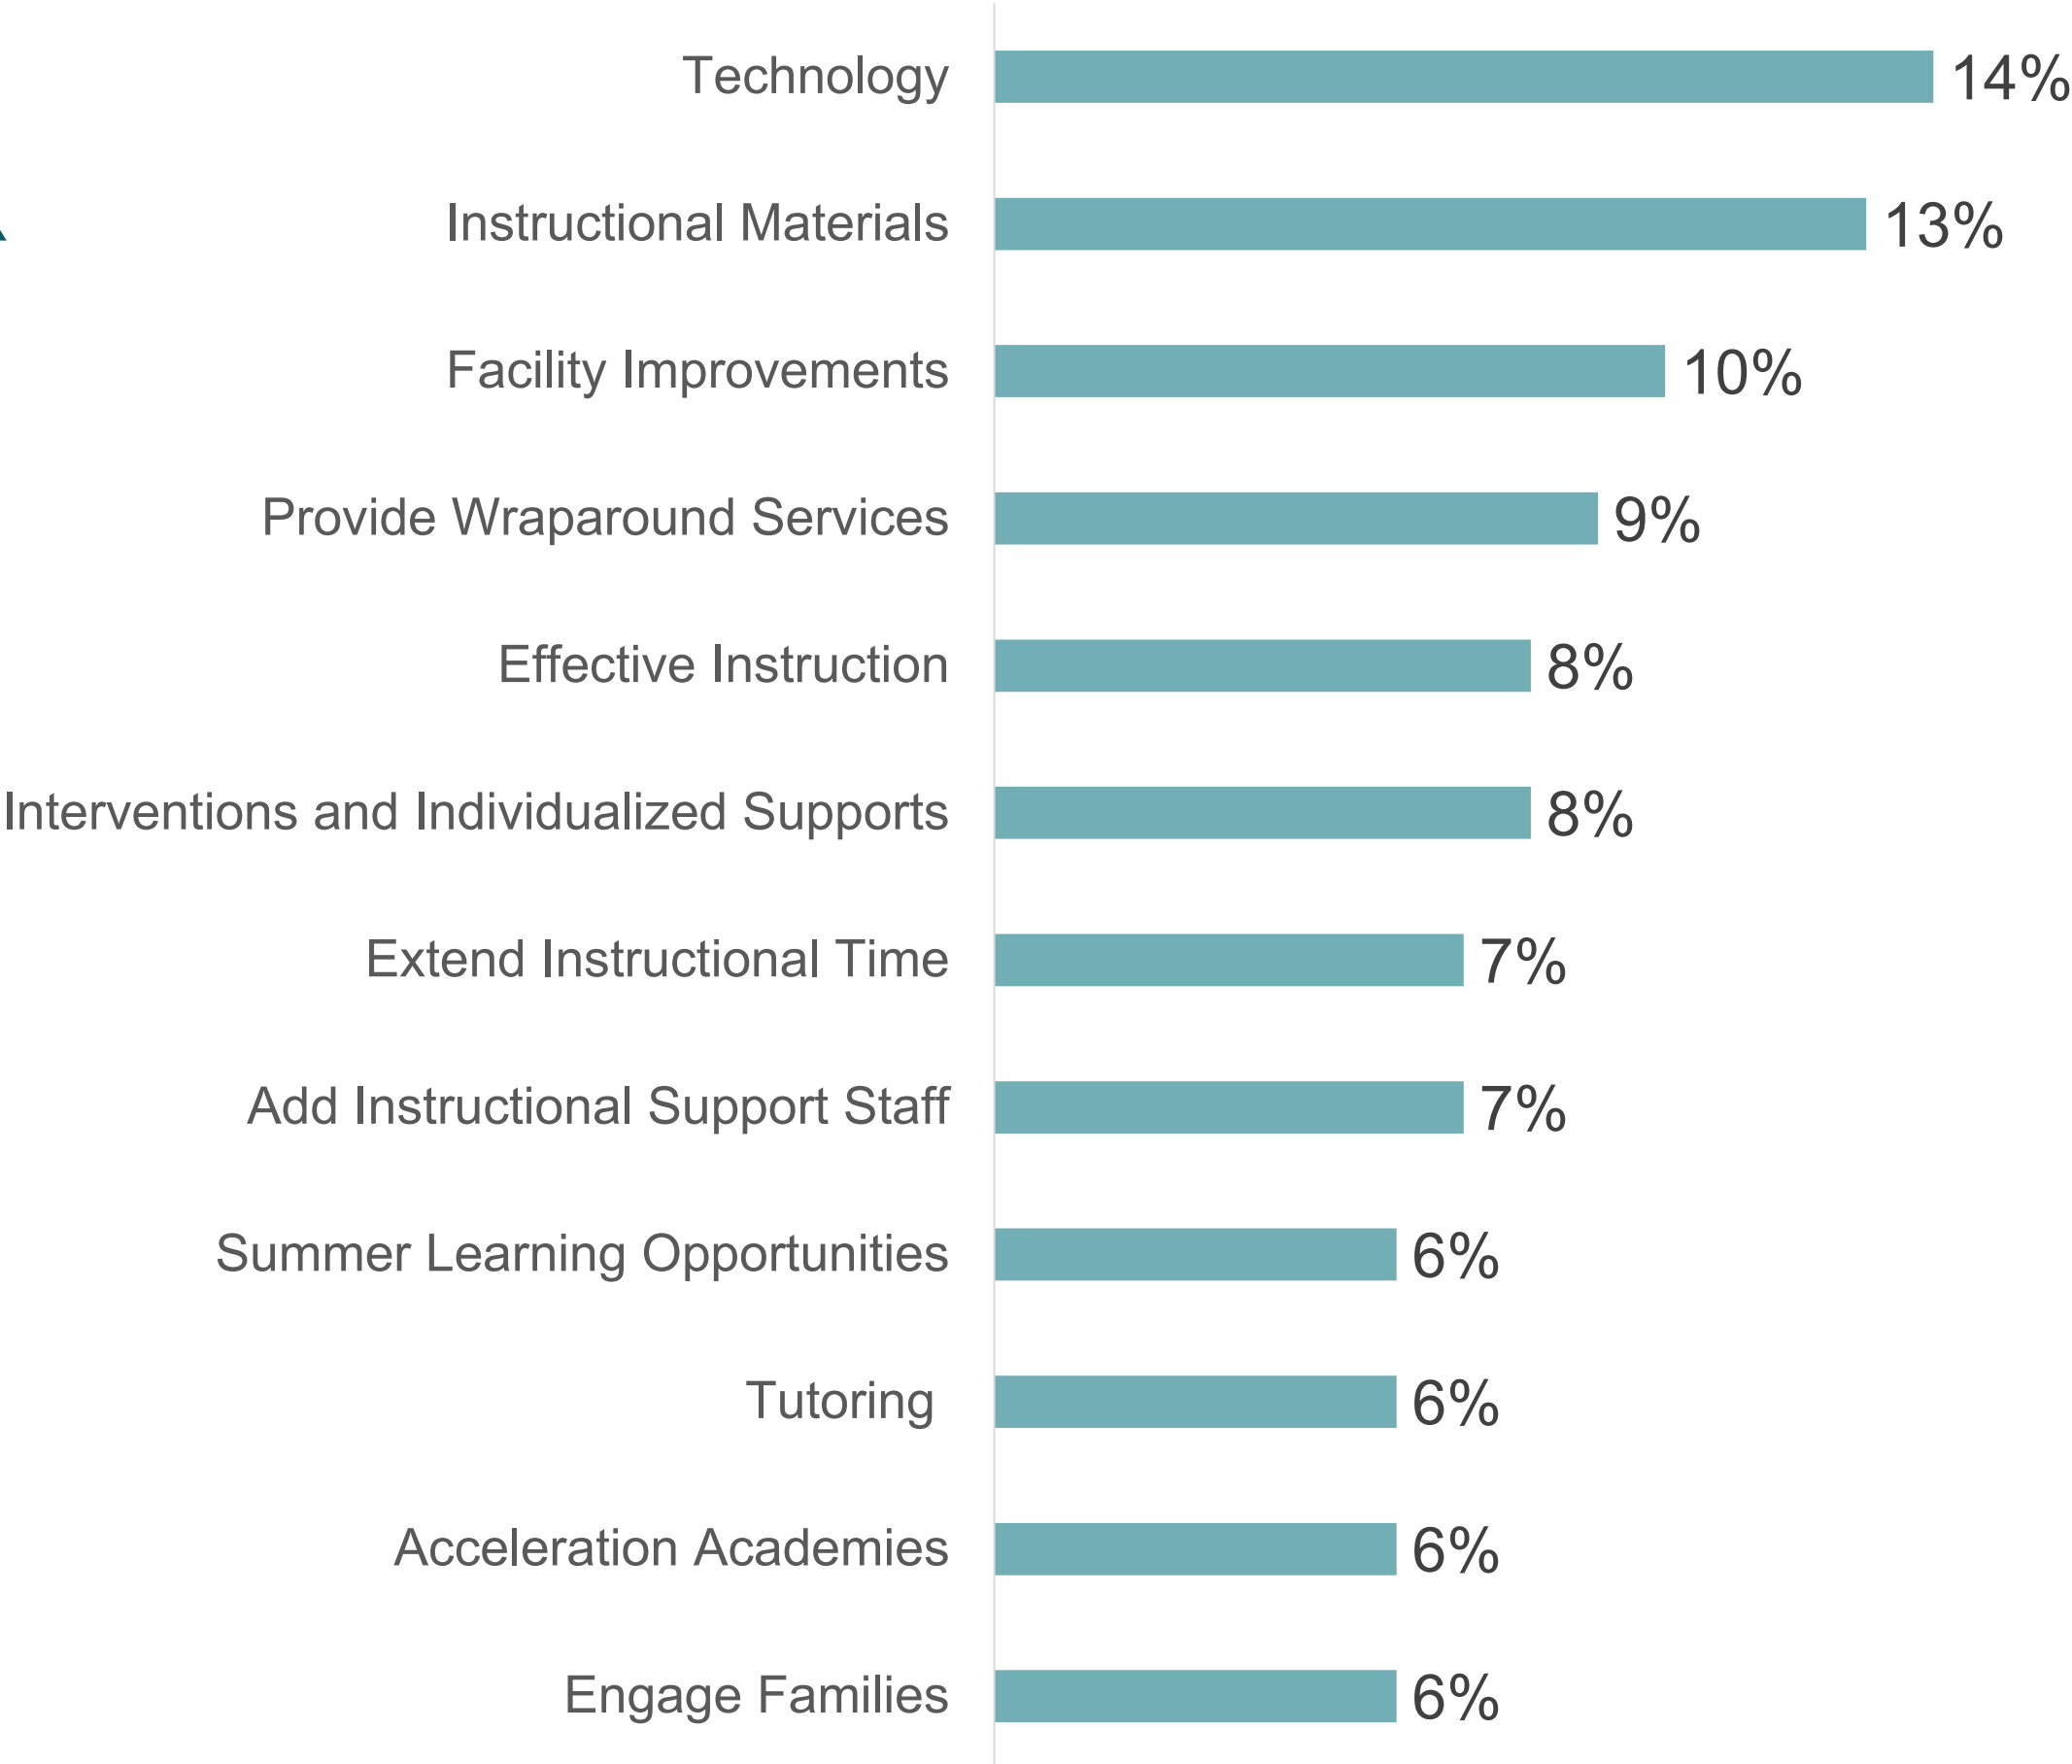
| Category | Percentage |
|---|---|
| Technology | 14% |
| Instructional Materials | 13% |
| Facility Improvements | 10% |
| Provide Wraparound Services | 9% |
| Effective Instruction | 8% |
| Interventions and Individualized Supports | 8% |
| Extend Instructional Time | 7% |
| Add Instructional Support Staff | 7% |
| Summer Learning Opportunities | 6% |
| Tutoring | 6% |
| Acceleration Academies | 6% |
| Engage Families | 6% |